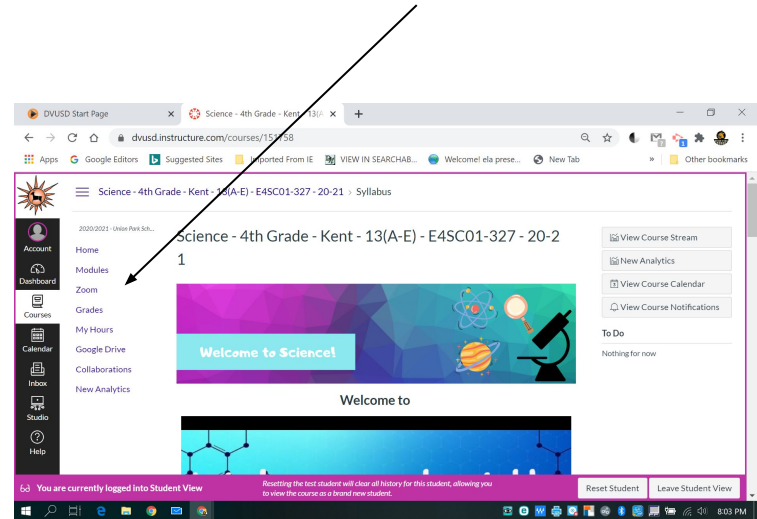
DVUSD Start Page
Science - 4th Grade - Kent - 13(A
dvusd.instructure.com/courses/151758
Apps
Google Editors
Suggested Sites
Imported From IE
VIEW IN SEARCHAB...
Welcome! ela prese...
New Tab
Other bookmarks

Science - 4th Grade - Kent - 13(A-E) - E4SC01-327 - 20-21 › Syllabus

Account
Dashboard
Courses
Calendar
Inbox
Studio
Help

2020/2021 - Union Park Sch...
Home
Modules
Zoom
Grades
My Hours
Google Drive
Collaborations
New Analytics

Science - 4th Grade - Kent - 13(A-E) - E4SC01-327 - 20-21

Welcome to Science!

Welcome to

View Course Stream
New Analytics
View Course Calendar
View Course Notifications
To Do
Nothing for now

You are currently logged into Student View
Resetting the test student will clear all history for this student, allowing you to view the course as a brand new student.
Reset Student
Leave Student View

8:03 PM